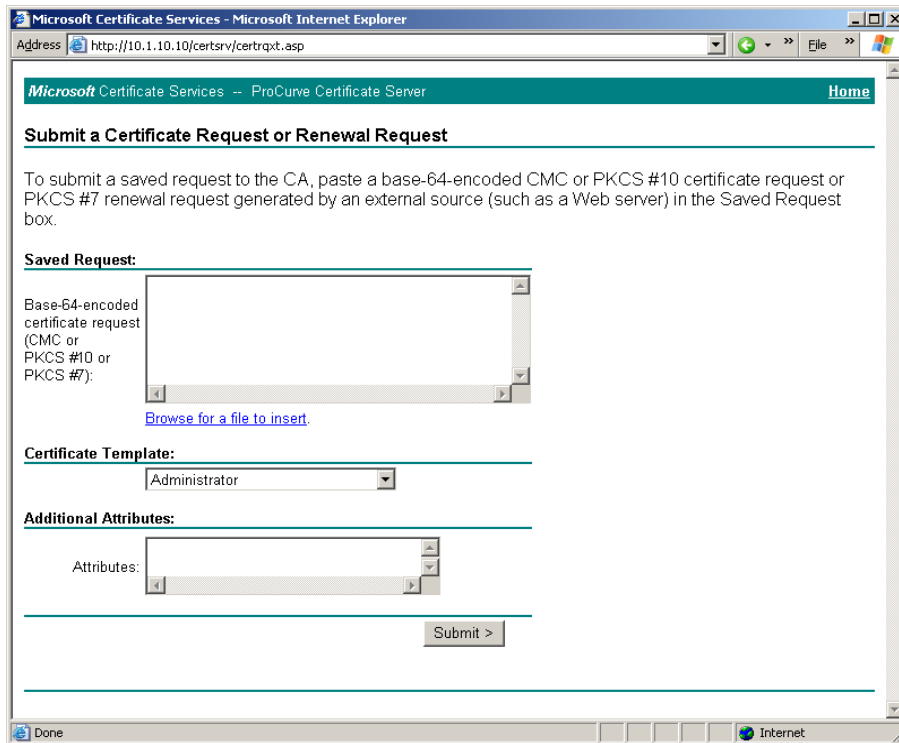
Microsoft Certificate Services - Microsoft Internet Explorer

Address http://10.1.10.10/certsrv/certrqxt.asp

File

Microsoft Certificate Services -- ProCurve Certificate Server

Home

Submit a Certificate Request or Renewal Request

To submit a saved request to the CA, paste a base-64-encoded CMC or PKCS #10 certificate request or PKCS #7 renewal request generated by an external source (such as a Web server) in the Saved Request box.

Saved Request:

Base-64-encoded certificate request (CMC or PKCS #10 or PKCS #7):

Browse for a file to insert.

Certificate Template:

Administrator

Additional Attributes:

Attributes:

Submit >

Done

Internet